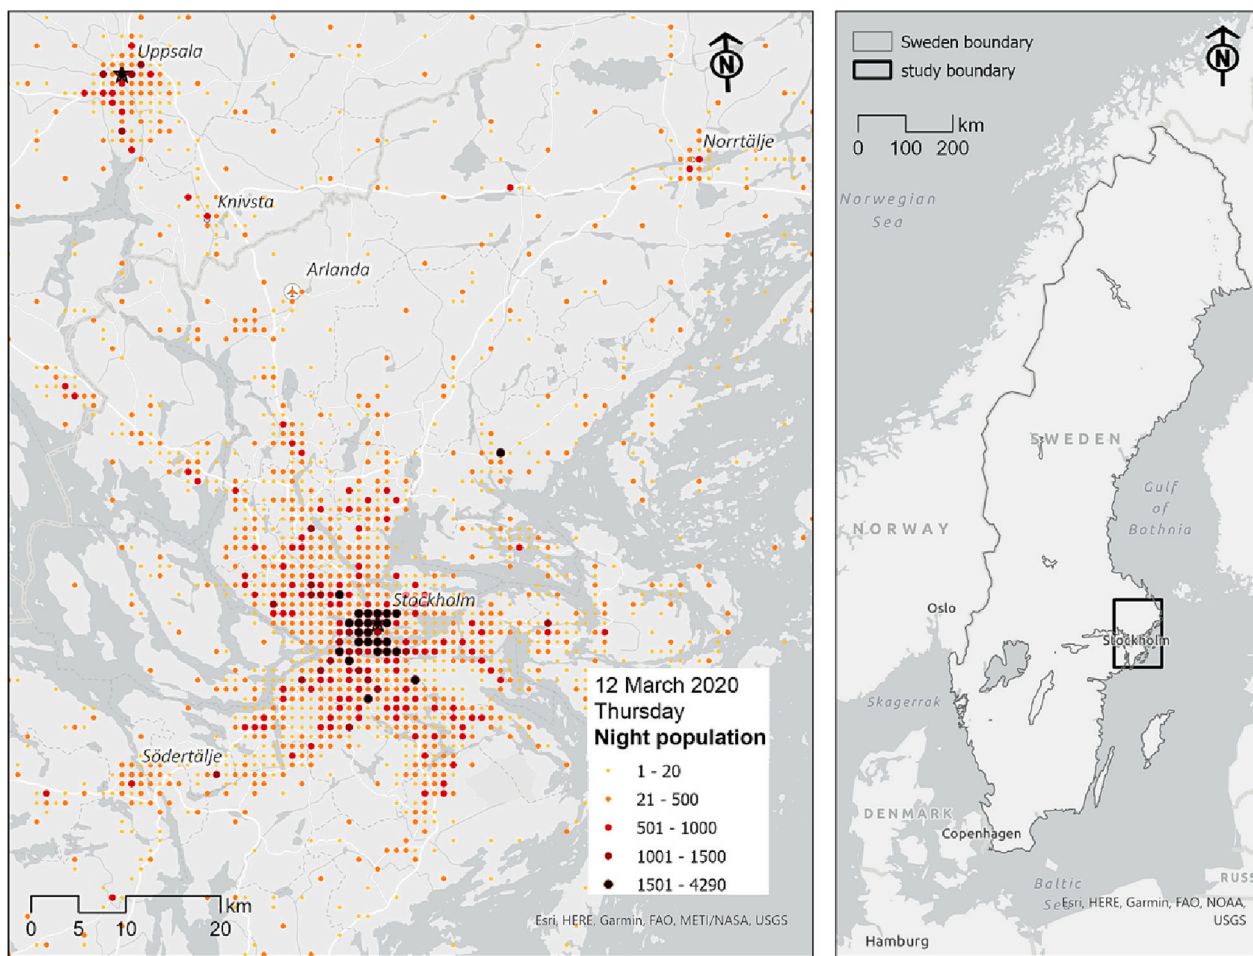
N

Uppsala

Norrtälje

Knivsta

Arlanda

Stockholm

Södertälje

12 March 2020
Thursday
Night population
1 - 20
21 - 500
501 - 1000
1001 - 1500
1501 - 4290

km
0 5 10 20

Esri, HERE, Garmin, FAO, METI/NASA, USGS

Sweden boundary
study boundary

N

km
0 100 200

Norwegian Sea

SWEDEN

Gulf of Bothnia

NORWAY

Oslo

Stockholm

Skagerrak

DENMARK

Copenhagen

Baltic Se

Esri, HERE, Garmin, FAO, NOAA, USGS

RUSS

Hamburg